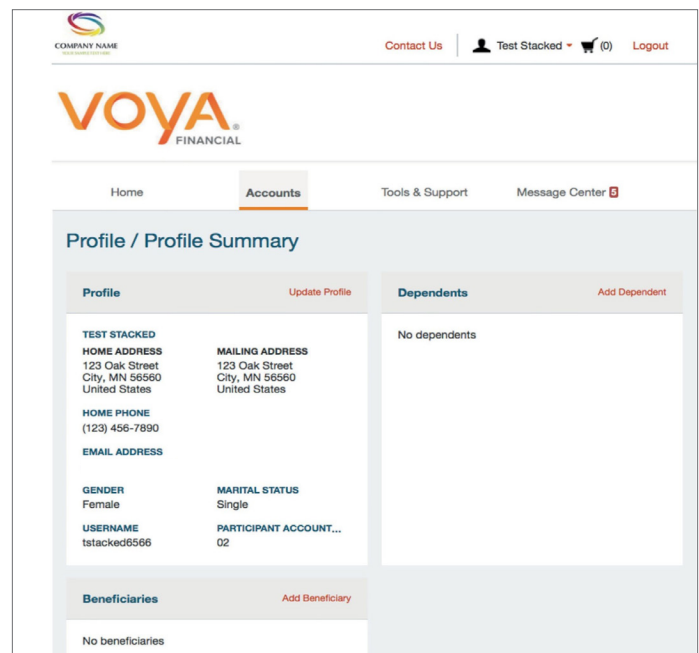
COMPANY NAME
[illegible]

Contact Us Test Stacked (0) Logout

VOYA FINANCIAL

Home Accounts Tools & Support Message Center 5

Profile / Profile Summary

Profile Update Profile

TEST STACKED

HOME ADDRESS
123 Oak Street
City, MN 56560
United States

MAILING ADDRESS
123 Oak Street
City, MN 56560
United States

HOME PHONE
(123) 456-7890

EMAIL ADDRESS

GENDER
Female

MARITAL STATUS
Single

USERNAME
tstacked6566

PARTICIPANT ACCOUNT...
02

Dependents Add Dependent

No dependents

Beneficiaries Add Beneficiary

No beneficiaries